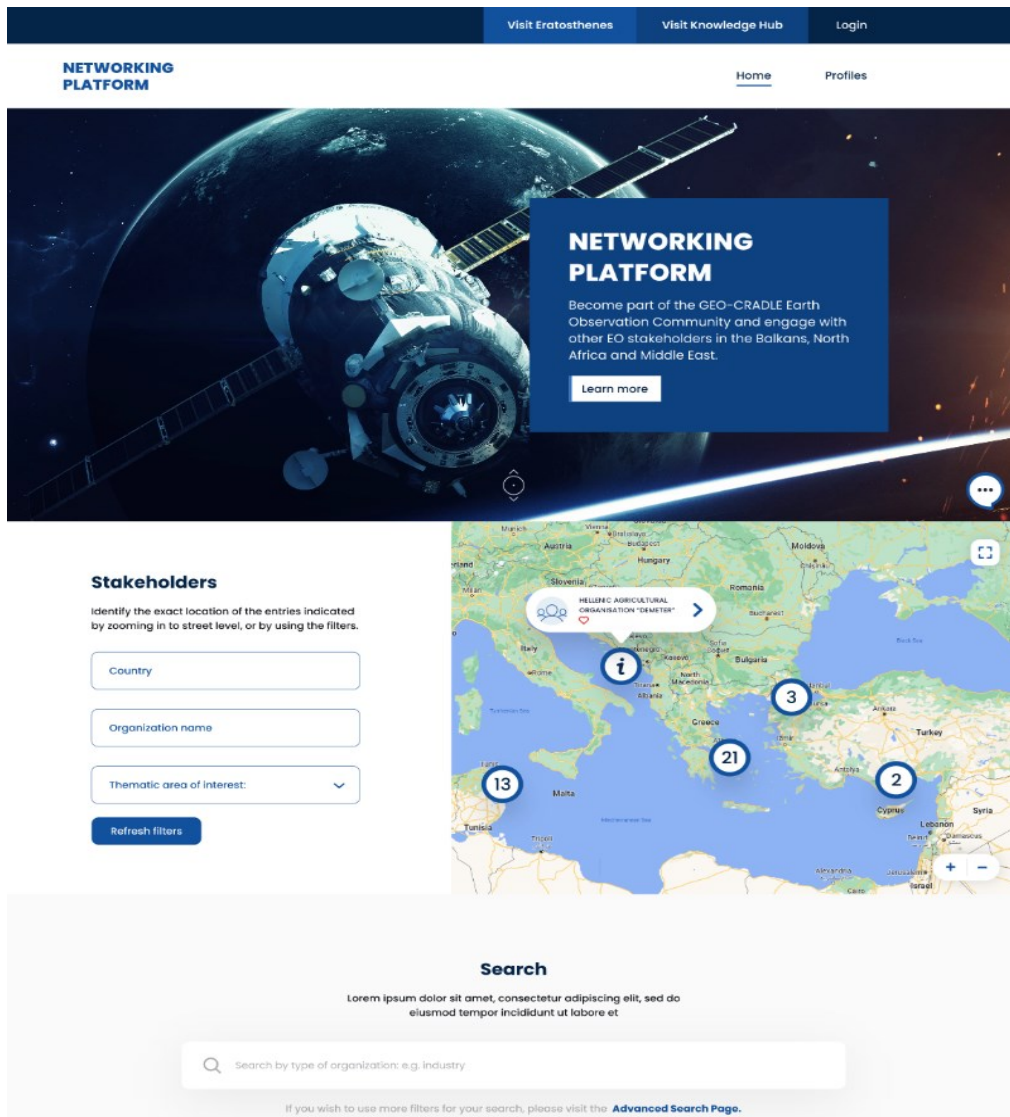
Visit Eratosthenes Visit Knowledge Hub Login

NETWORKING PLATFORM

Home Profiles

NETWORKING PLATFORM

Become part of the GEO-CRADLE Earth Observation Community and engage with other EO stakeholders in the Balkans, North Africa and Middle East.

Learn more

Stakeholders

Identify the exact location of the entries indicated by zooming in to street level, or by using the filters.

Country

Organization name

Thematic area of interest:

Refresh filters

HELLENIC AGRICULTURAL ORGANISATION "DEMETER"

Austria Hungary Moldova Slovenia Romania Bucharest Italy Bulgaria Kosovo North Macedonia Albania Greece Turkey Ankara Malta Tunisia Cyprus Syria Lebanon Israel

i 3 21 13 2

+ −

Search

Lorem ipsum dolor sit amet, consectetur adipiscing elit, sed do eiusmod tempor incididunt ut labore et

Search by type of organization: e.g. industry

If you wish to use more filters for your search, please visit the Advanced Search Page.